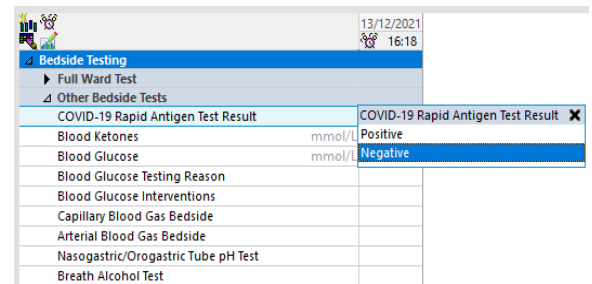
13/12/2021
16:18

Bedside Testing
Full Ward Test
Other Bedside Tests
COVID-19 Rapid Antigen Test Result
Blood Ketones mmol/L
Blood Glucose mmol/L
Blood Glucose Testing Reason
Blood Glucose Interventions
Capillary Blood Gas Bedside
Arterial Blood Gas Bedside
Nasogastric/Orogastic Tube pH Test
Breath Alcohol Test

COVID-19 Rapid Antigen Test Result ✖
Positive
Negative